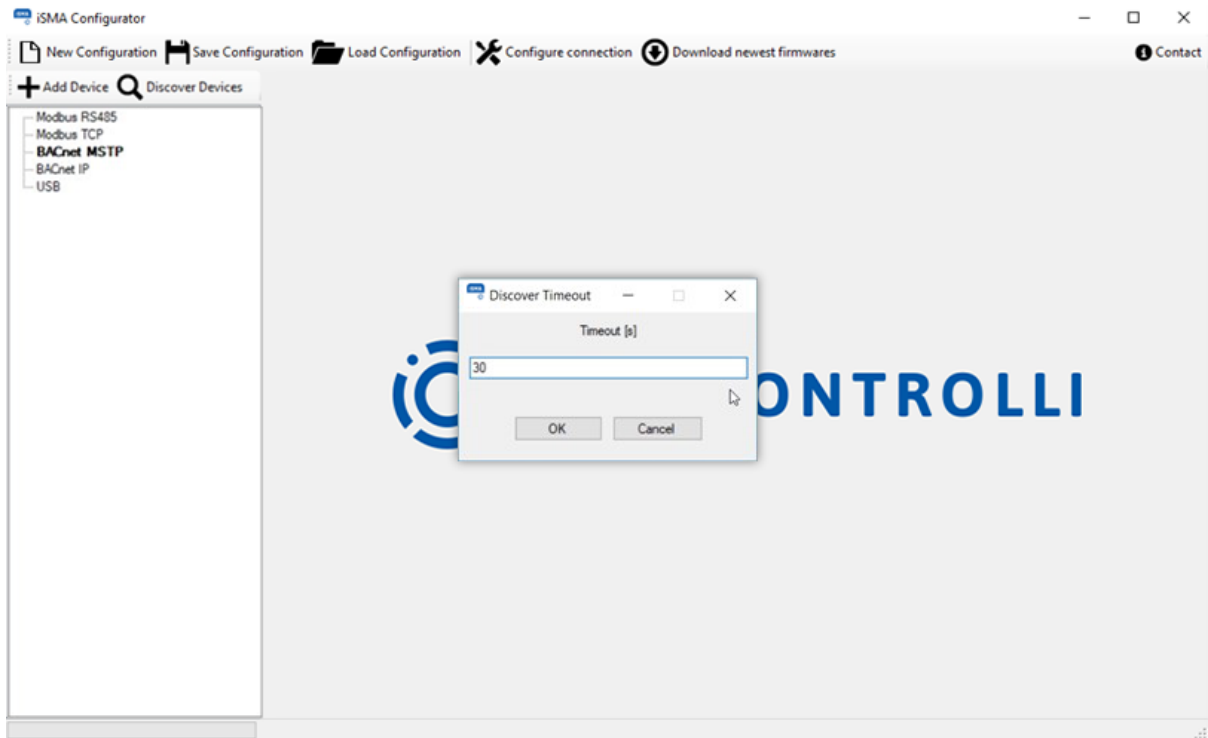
iSMA Configurator

New Configuration Save Configuration Load Configuration Configure connection Download newest firmwares

Contact

Add Device Discover Devices

Modbus RS485
Modbus TCP
BACnet MSTP
BACnet IP
USB

Discover Timeout

Timeout [s]

30

OK Cancel

ONTROLLI